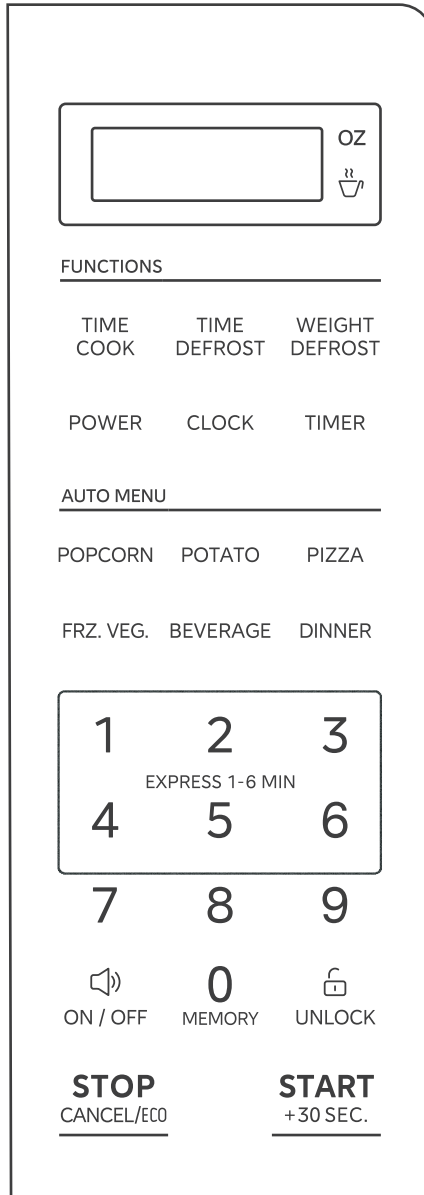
OZ

FUNCTIONS

TIME COOK

TIME DEFROST

WEIGHT DEFROST

POWER

CLOCK

TIMER

AUTO MENU

POPCORN

POTATO

PIZZA

FRZ. VEG.

BEVERAGE

DINNER

1

2

3

EXPRESS 1-6 MIN

4

5

6

7

8

9

ON / OFF

0
MEMORY

UNLOCK

STOP
CANCEL/ECO

START
+30 SEC.